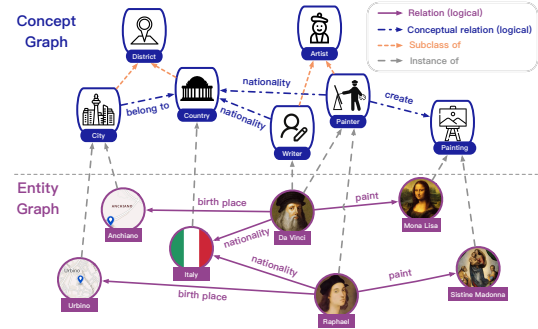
Concept Graph

Relation (logical)
Conceptual relation (logical)
Subclass of
Instance of

District
Artist
City
Country
Writer
Painter
Painting
belong to
nationality
nationality
create

Entity Graph

Anchiano
birth place
Da Vinci
paint
Mona Lisa
Italy
nationality
nationality
Urbino
birth place
Raphael
paint
Sistine Madonna